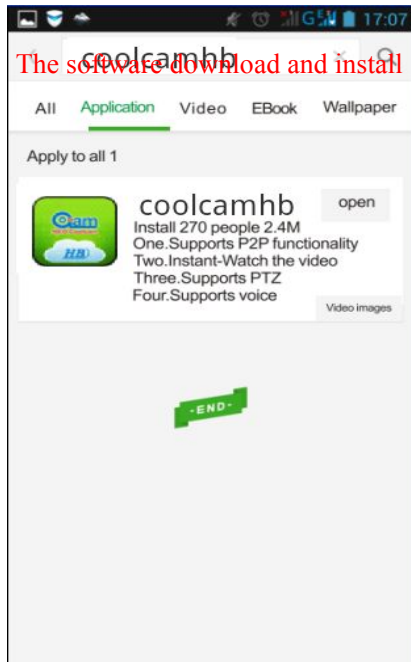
17:07

coolcamhb

The software download and install

All Application Video EBook Wallpaper

Apply to all 1

Cam HB

coolcamhb

open

Install 270 people 2.4M
One.Supports P2P functionality
Two.Instant-Watch the video
Three.Supports PTZ
Four.Supports voice

Video images

-END-